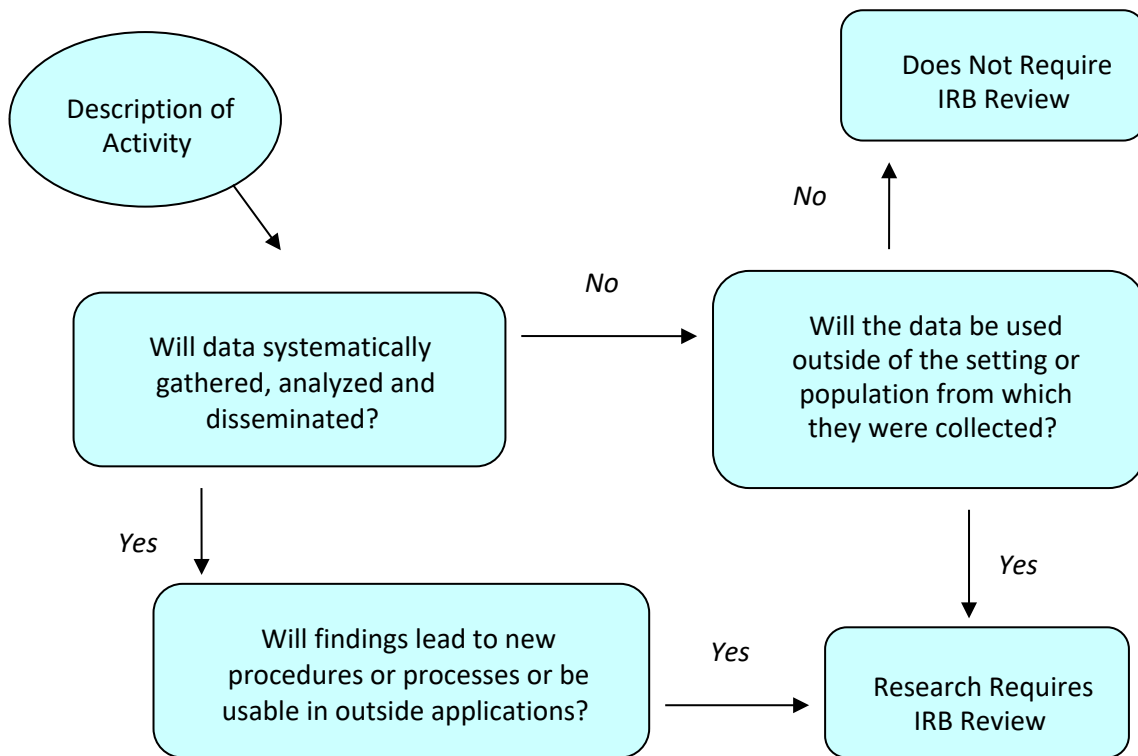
Description of Activity

Does Not Require IRB Review

No

No

Will data systematically gathered, analyzed and disseminated?

Will the data be used outside of the setting or population from which they were collected?

Yes

Yes

Will findings lead to new procedures or processes or be usable in outside applications?

Yes

Research Requires IRB Review